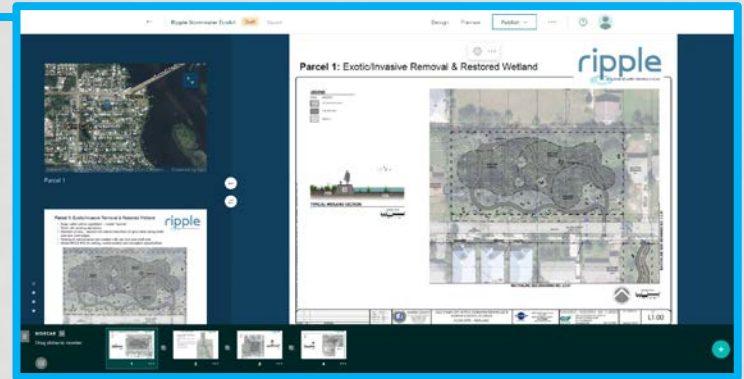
Ripple Stormwater Exhibit Draft Saved

Design Preview Publish

Parcel 1

Parcel 1: Exotic/Invasive Removal & Restored Wetland

ripple

Parcel 1: Exotic/Invasive Removal & Restored Wetland

ripple

TYPICAL WETLAND SECTION

L1.00

Drag slides to reorder